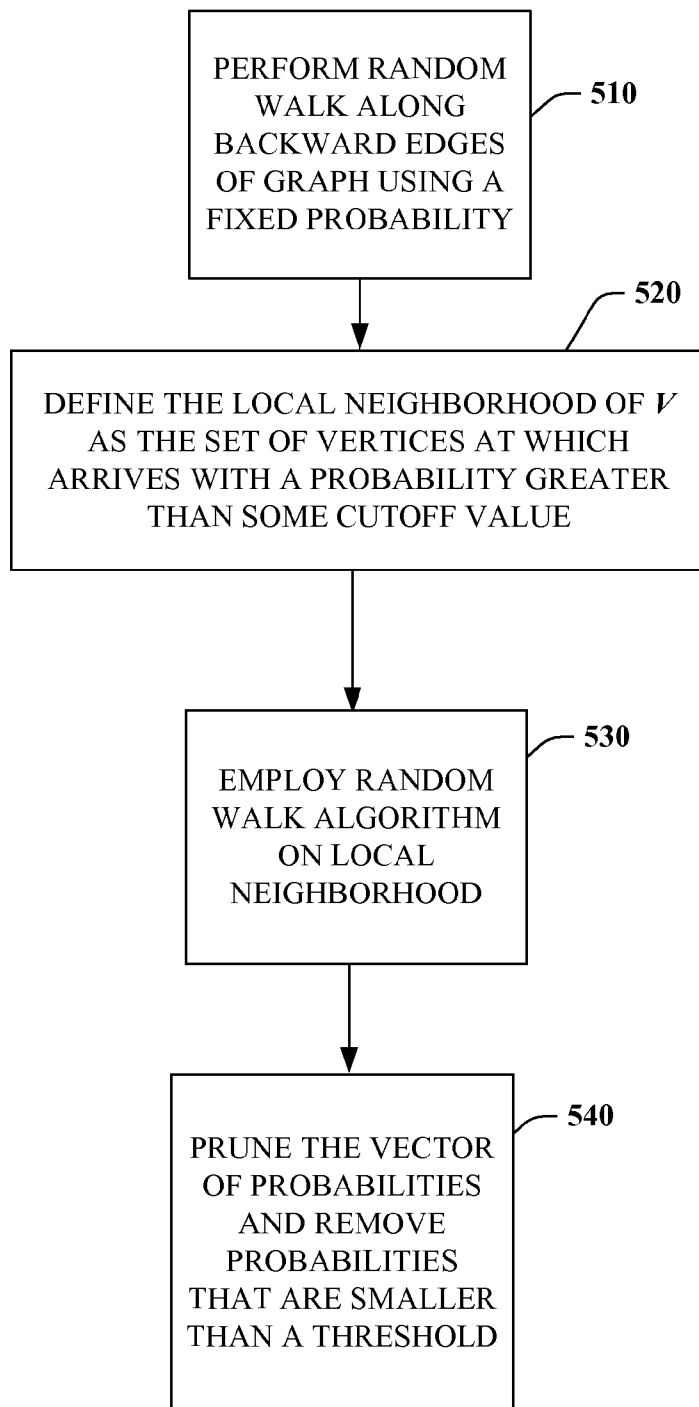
PERFORM RANDOM WALK ALONG BACKWARD EDGES OF GRAPH USING A FIXED PROBABILITY

510

520

DEFINE THE LOCAL NEIGHBORHOOD OF $V$ AS THE SET OF VERTICES AT WHICH ARRIVES WITH A PROBABILITY GREATER THAN SOME CUTOFF VALUE

EMPLOY RANDOM WALK ALGORITHM ON LOCAL NEIGHBORHOOD

530

PRUNE THE VECTOR OF PROBABILITIES AND REMOVE PROBABILITIES THAT ARE SMALLER THAN A THRESHOLD

540